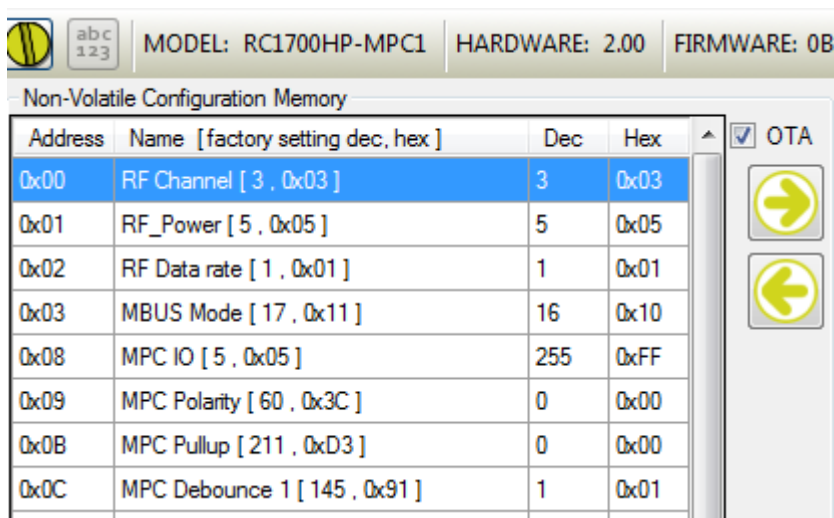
abc 123 MODEL: RC1700HP-MPC1 HARDWARE: 2.00 FIRMWARE: 0B

Non-Volatile Configuration Memory

| Address | Name [ factory setting dec, hex ] | Dec | Hex |
|---|---|---|---|
| 0x00 | RF Channel [ 3 , 0x03 ] | 3 | 0x03 |
| 0x01 | RF_Power [ 5 , 0x05 ] | 5 | 0x05 |
| 0x02 | RF Data rate [ 1 , 0x01 ] | 1 | 0x01 |
| 0x03 | MBUS Mode [ 17 , 0x11 ] | 16 | 0x10 |
| 0x08 | MPC IO [ 5 , 0x05 ] | 255 | 0xFF |
| 0x09 | MPC Polarity [ 60 , 0x3C ] | 0 | 0x00 |
| 0x0B | MPC Pullup [ 211 , 0xD3 ] | 0 | 0x00 |
| 0x0C | MPC Debounce 1 [ 145 , 0x91 ] | 1 | 0x01 |

OTA